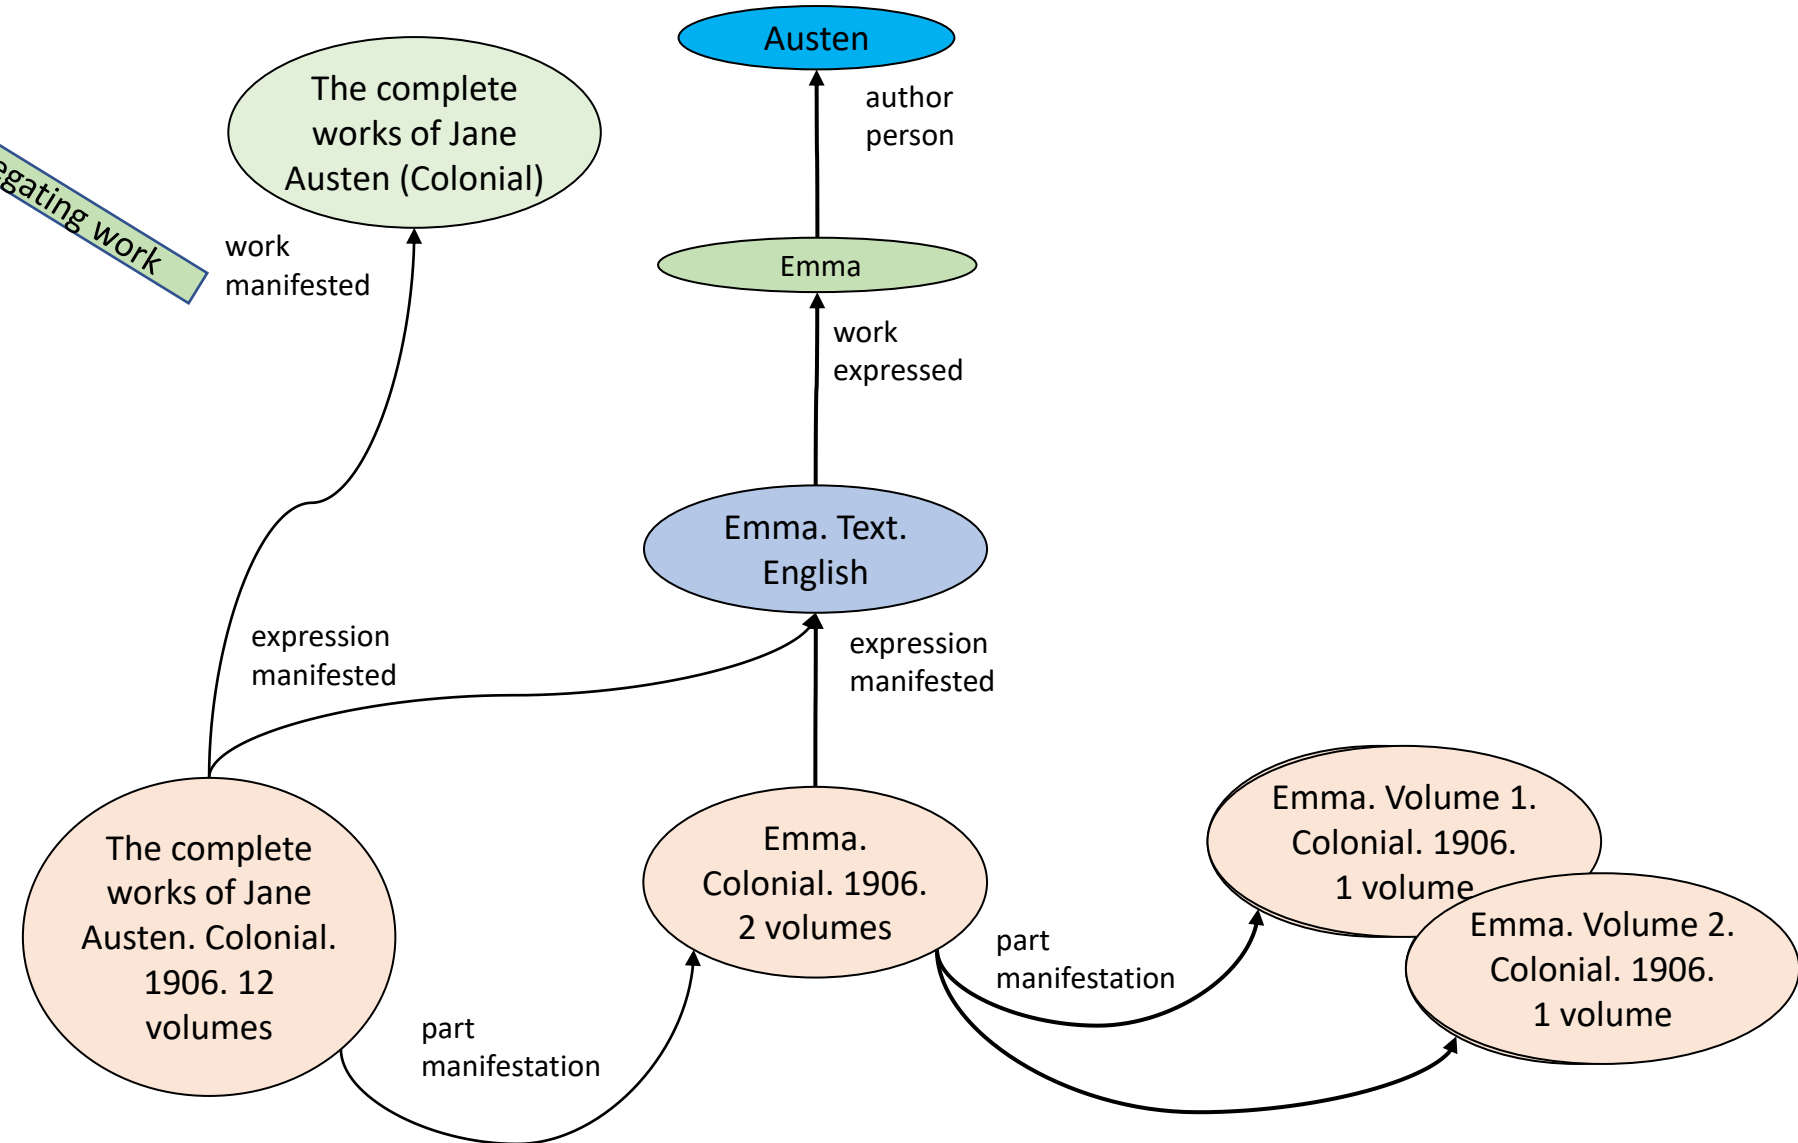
Austen

author person

The complete works of Jane Austen (Colonial)

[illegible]egating work

work manifested

Emma

work expressed

Emma. Text. English

expression manifested

expression manifested

The complete works of Jane Austen. Colonial. 1906. 12 volumes

Emma. Colonial. 1906. 2 volumes

Emma. Volume 1. Colonial. 1906. 1 volume

Emma. Volume 2. Colonial. 1906. 1 volume

part manifestation

part manifestation